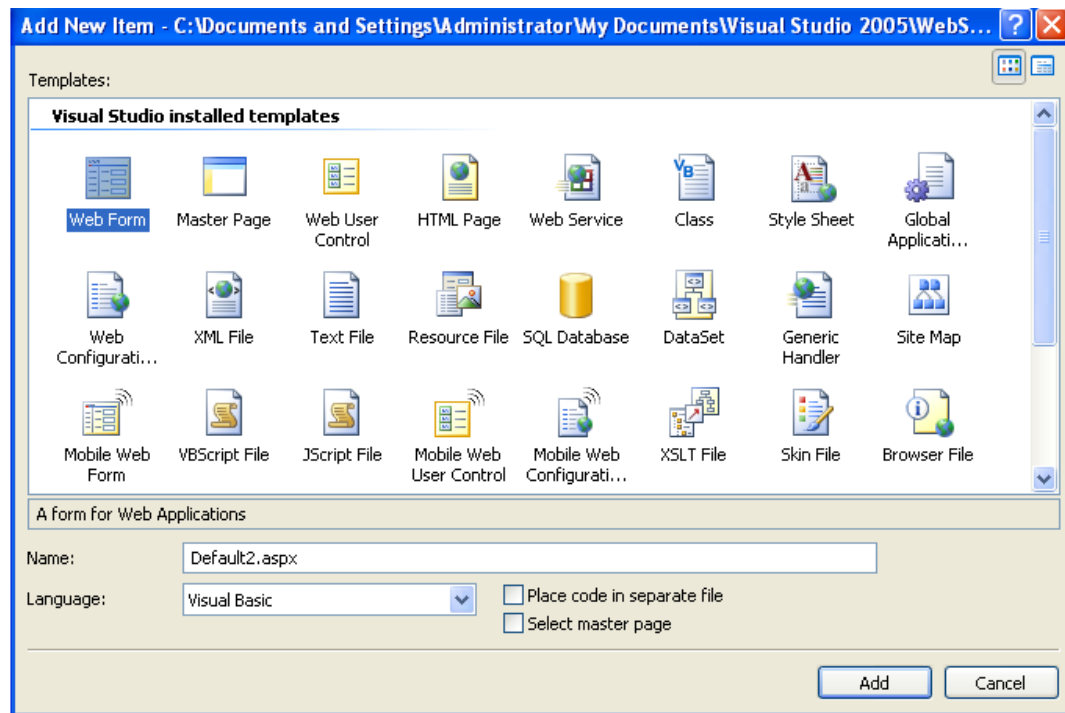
Add New Item - C:\Documents and Settings\Administrator\My Documents\Visual Studio 2005\WebS...

Templates:

Visual Studio installed templates

Web Form
Master Page
Web User Control
HTML Page
Web Service
Class
Style Sheet
Global Applicati...
Web Configurati...
XML File
Text File
Resource File
SQL Database
DataSet
Generic Handler
Site Map
Mobile Web Form
VBScript File
JScript File
Mobile Web User Control
Mobile Web Configurati...
XSLT File
Skin File
Browser File

A form for Web Applications

Name: Default2.aspx

Language: Visual Basic

Place code in separate file
Select master page

Add
Cancel